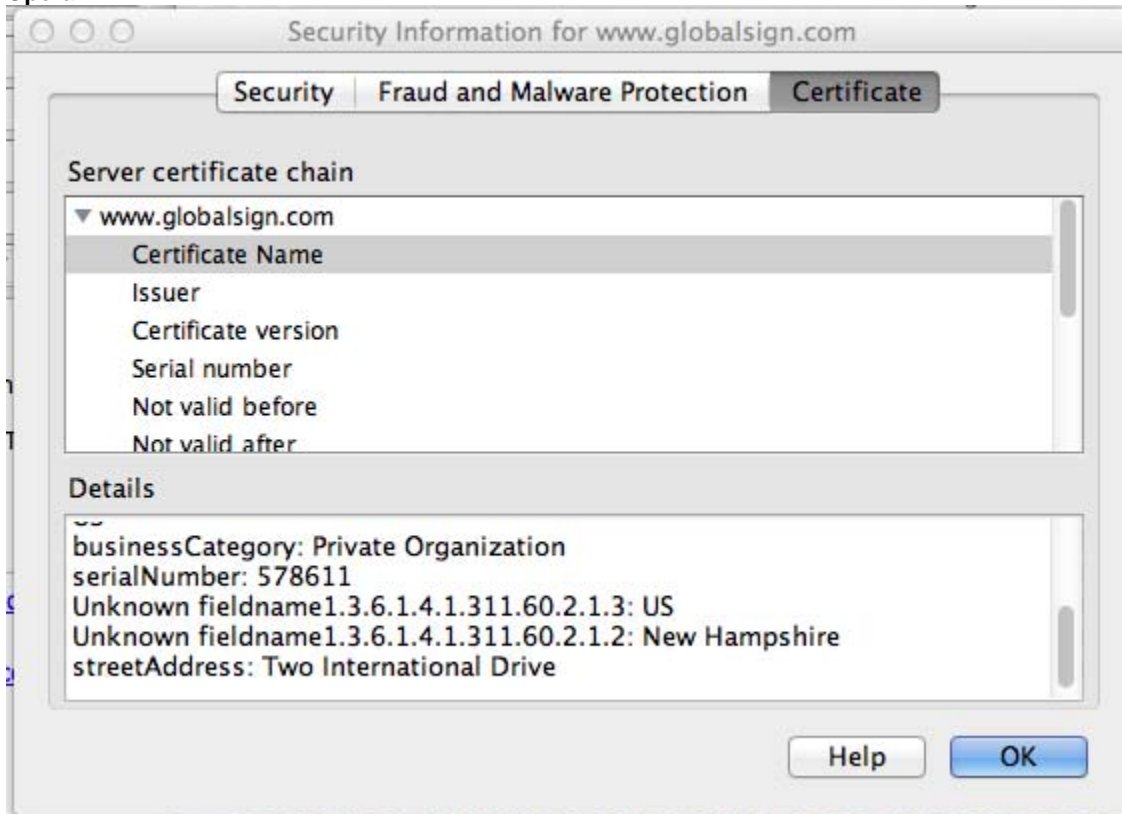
Security Information for www.globalsign.com

Security | Fraud and Malware Protection | Certificate

Server certificate chain

www.globalsign.com
Certificate Name
Issuer
Certificate version
Serial number
Not valid before
Not valid after

Details

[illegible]
businessCategory: Private Organization
serialNumber: 578611
Unknown fieldname1.3.6.1.4.1.311.60.2.1.3: US
Unknown fieldname1.3.6.1.4.1.311.60.2.1.2: New Hampshire
streetAddress: Two International Drive

Help
OK